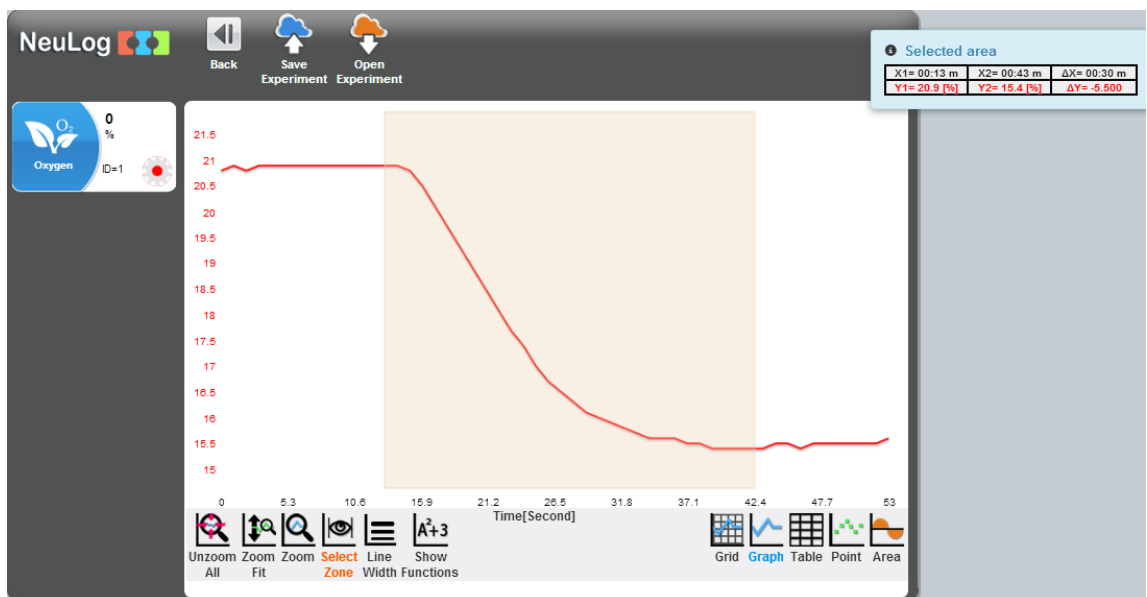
NeuLog

Back

Save Experiment

Open Experiment

Selected area

| X1= 00:13 m | X2= 00:43 m | ΔX= 00:30 m |
|---|---|---|
| Y1= 20.9 [%] | Y2= 15.4 [%] | ΔY= -5.500 |

$O_2$
Oxygen
0
%
ID=1

21.5
21
20.5
20
19.5
19
18.5
18
17.5
17
16.5
16
15.5
15

0 5.3 10.6 15.9 21.2 26.5 31.8 37.1 42.4 47.7 53
Time[Second]

Unzoom All
Zoom Fit
Zoom
Select Zone
Line Width
Show Functions

Grid
Graph
Table
Point
Area